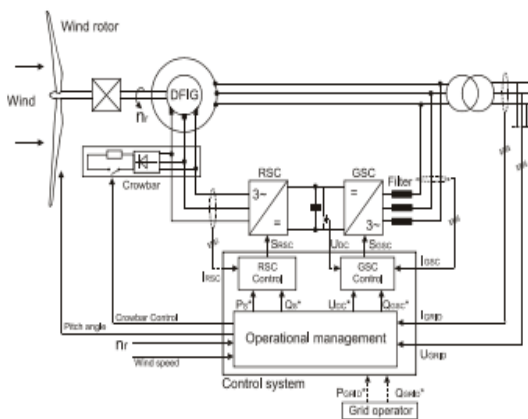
Wind rotor

Wind

DFIG

$n_r$

Crowbar

RSC

3~

=

GSC

=

3~

Filter

$S_{RSC}$

$U_{DC}$

$S_{GSC}$

$I_{RSC}$

RSC Control

GSC Control

$I_{GSC}$

$P_S$*

$Q_S$*

$U_{DC}$*

$Q_{GSC}$*

$I_{GRID}$

Pitch angle

Crowbar Control

Operational management

$n_r$

Wind speed

$U_{GRID}$

Control system

$P_{GRID}$*

$Q_{GRID}$*

Grid operator